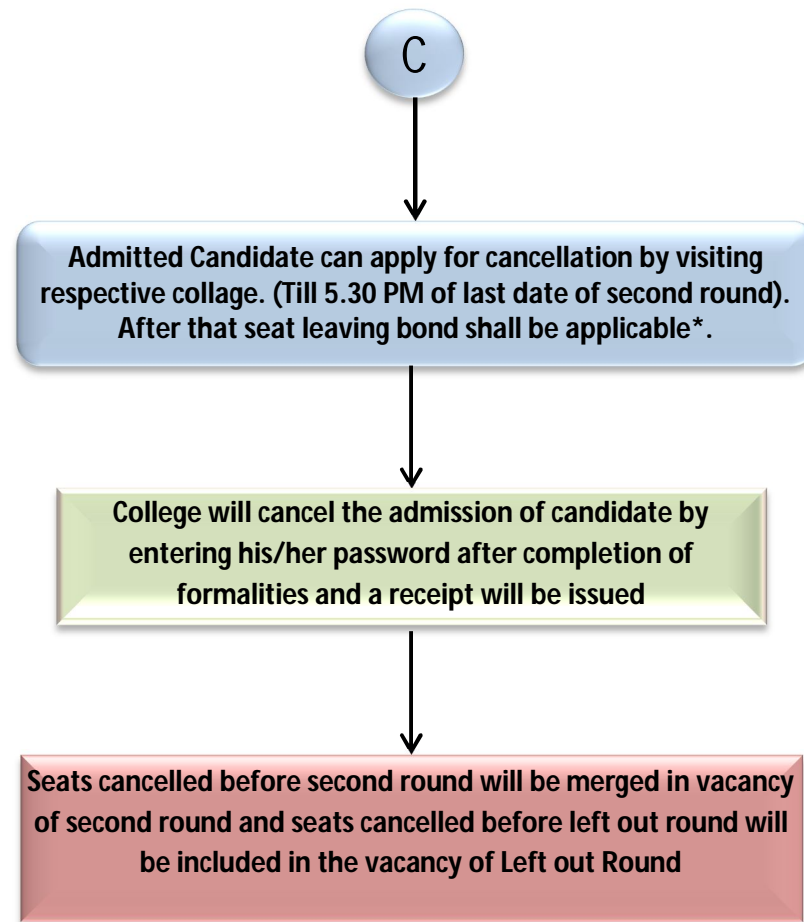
C

Admitted Candidate can apply for cancellation by visiting respective collage. (Till 5.30 PM of last date of second round). After that seat leaving bond shall be applicable*.

College will cancel the admission of candidate by entering his/her password after completion of formalities and a receipt will be issued

Seats cancelled before second round will be merged in vacancy of second round and seats cancelled before left out round will be included in the vacancy of Left out Round